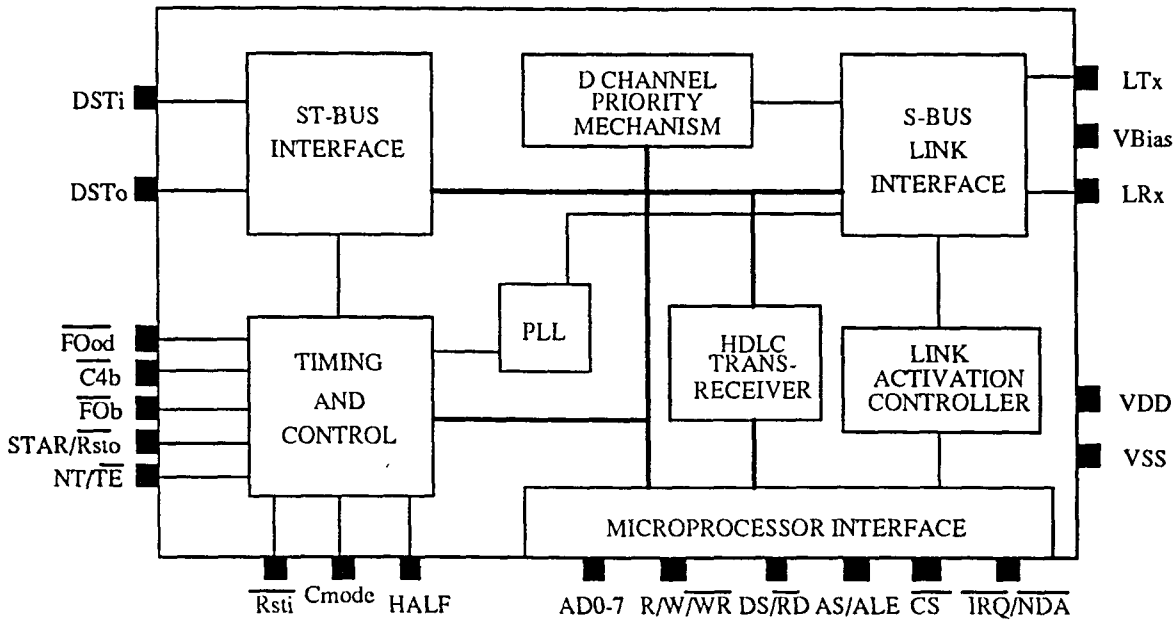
DSTi
DSTo
ST-BUS INTERFACE
D CHANNEL PRIORITY MECHANISM
S-BUS LINK INTERFACE
LTx
VBias
LRx
PLL
$\overline{FOod}$
$\overline{C4b}$
$\overline{FOb}$
STAR/$\overline{Rsto}$
NT/$\overline{TE}$
TIMING AND CONTROL
HDLC TRANS-RECEIVER
LINK ACTIVATION CONTROLLER
VDD
VSS
MICROPROCESSOR INTERFACE
$\overline{Rsti}$ Cmode HALF
AD0-7 R/W/$\overline{WR}$ DS/$\overline{RD}$ AS/ALE $\overline{CS}$ $\overline{IRQ}$/$\overline{NDA}$